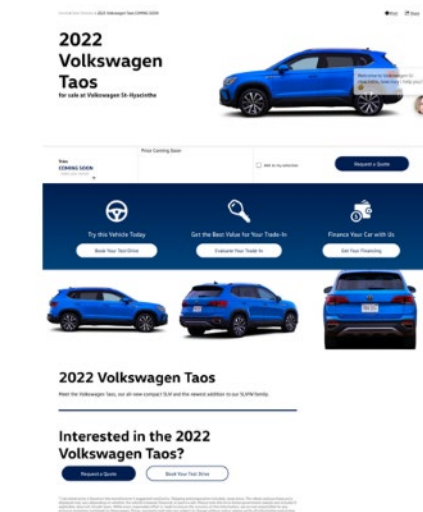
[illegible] > 2022 Volkswagen Taos COMING SOON

Print Share

2022 Volkswagen Taos

for sale at Volkswagen St-Hyacinthe

Welcome to Volkswagen St-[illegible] How may I help you?

New
COMING SOON

Price Coming Soon

Add to my selection

Request a Quote

Try this Vehicle Today

Book Your Test Drive

Get the Best Value for Your Trade-In

Evaluate Your Trade-In

Finance Your Car with Us

Get Your Financing

2022 Volkswagen Taos

Meet the Volkswagen Taos, our all-new compact SUV and the newest addition to our SUVW family.

Interested in the 2022 Volkswagen Taos?

Request a Quote

Book Your Test Drive

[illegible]